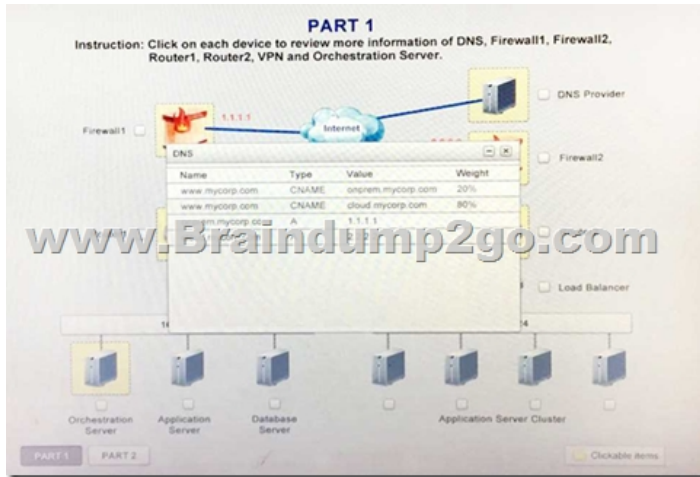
PART 1

Instruction: Click on each device to review more information of DNS, Firewall1, Firewall2, Router1, Router2, VPN and Orchestration Server.

1.1.1.1

Internet

DNS Provider

Firewall1

Firewall2

DNS

| Name | Type | Value | Weight |
|---|---|---|---|
| www.mycorp.com | CNAME | onprem.mycorp.com | 20% |
| www.mycorp.com | CNAME | cloud.mycorp.com | 80% |
| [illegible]rem.mycorp.com | A | 1.1.1.1 | |

www.Braindump2go.com

Load Balancer

Orchestration Server

Application Server

Database Server

Application Server Cluster

PART 1

PART 2

Clickable items